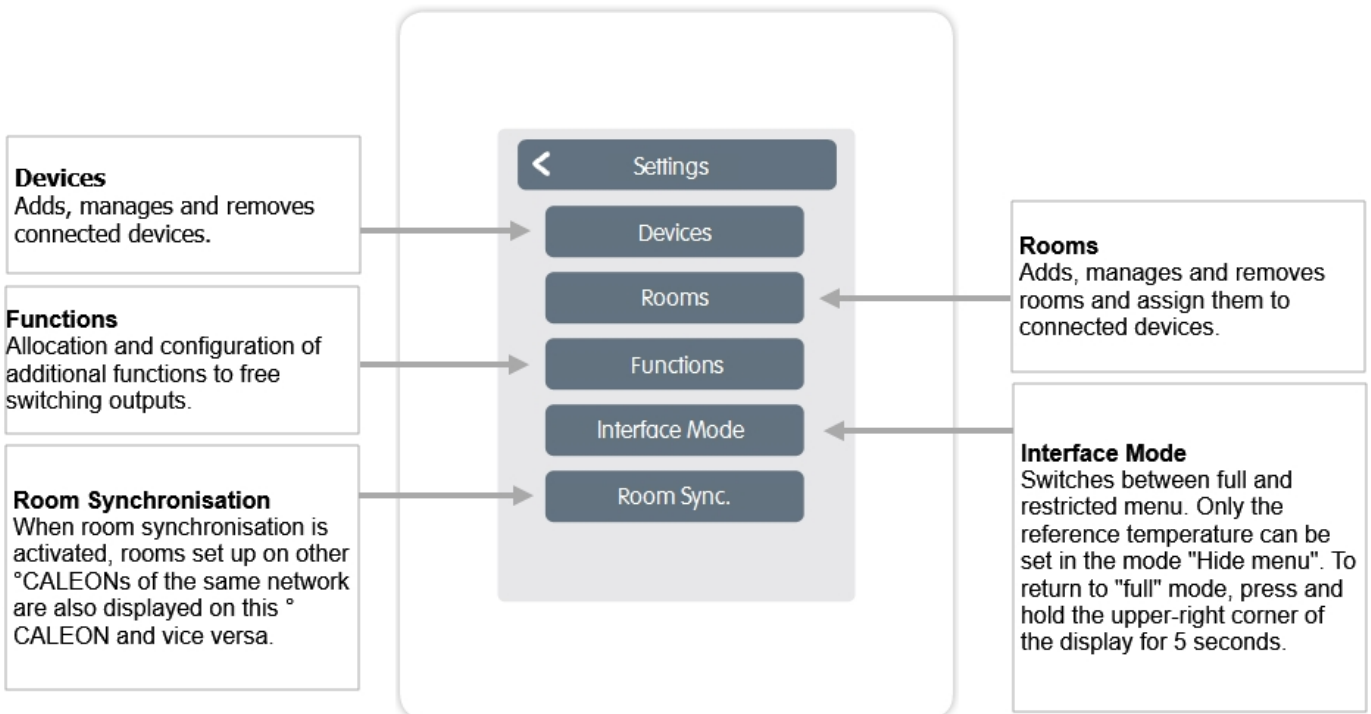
Devices
Adds, manages and removes connected devices.

Functions
Allocation and configuration of additional functions to free switching outputs.

Room Synchronisation
When room synchronisation is activated, rooms set up on other °CALEONs of the same network are also displayed on this ° CALEON and vice versa.

<
Settings

Devices

Rooms

Functions

Interface Mode

Room Sync.

Rooms
Adds, manages and removes rooms and assign them to connected devices.

Interface Mode
Switches between full and restricted menu. Only the reference temperature can be set in the mode "Hide menu". To return to "full" mode, press and hold the upper-right corner of the display for 5 seconds.